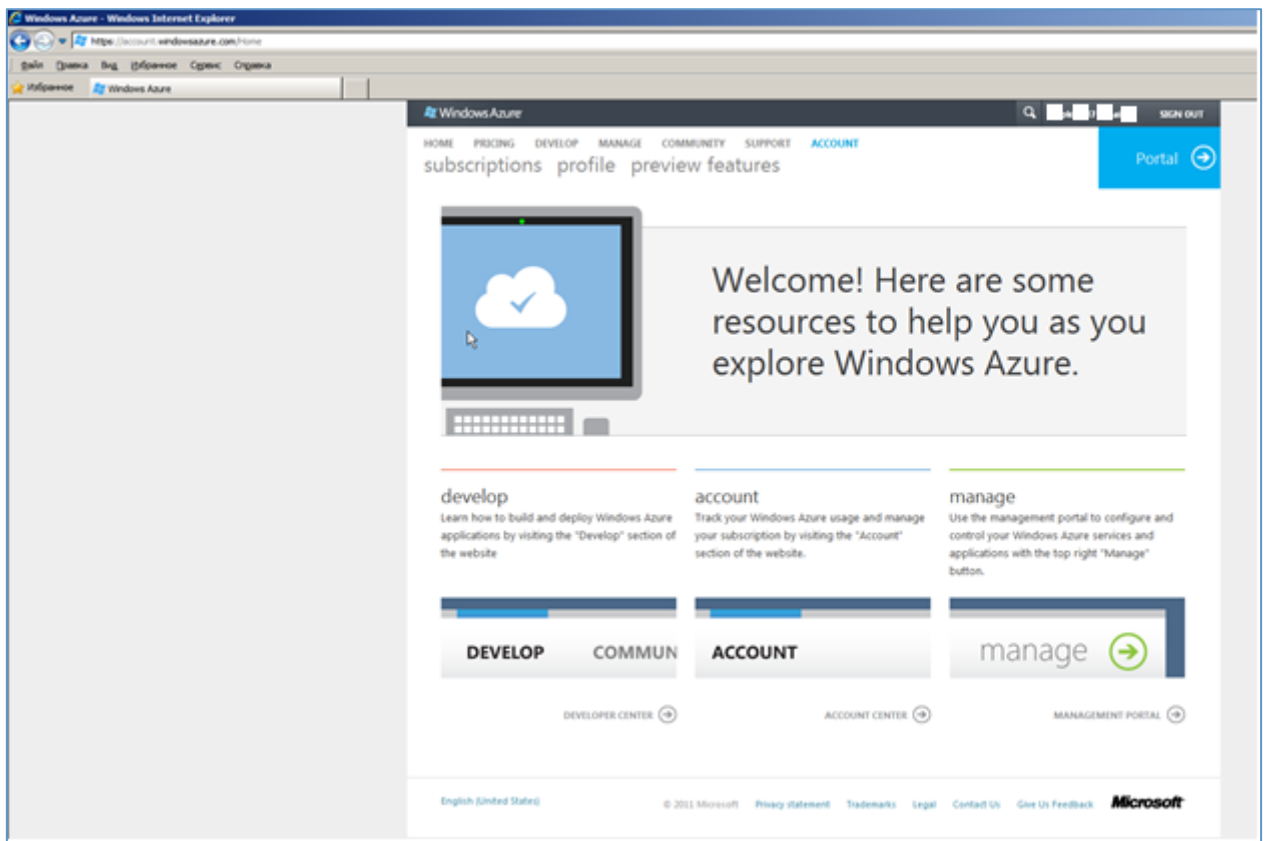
Windows Azure - Windows Internet Explorer

https://account.windowsazure.com/Home

Файл Правка Вид Избранное Сервис Справка

Избранное Windows Azure

Windows Azure

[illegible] SIGN OUT

HOME PRICING DEVELOP MANAGE COMMUNITY SUPPORT ACCOUNT

subscriptions profile preview features

Portal

Welcome! Here are some resources to help you as you explore Windows Azure.

develop

Learn how to build and deploy Windows Azure applications by visiting the "Develop" section of the website

account

Track your Windows Azure usage and manage your subscription by visiting the "Account" section of the website.

manage

Use the management portal to configure and control your Windows Azure services and applications with the top right "Manage" button.

DEVELOP COMMUN

ACCOUNT

manage

DEVELOPER CENTER

ACCOUNT CENTER

MANAGEMENT PORTAL

English (United States)

© 2011 Microsoft Privacy statement Trademarks Legal Contact Us Give Us Feedback Microsoft